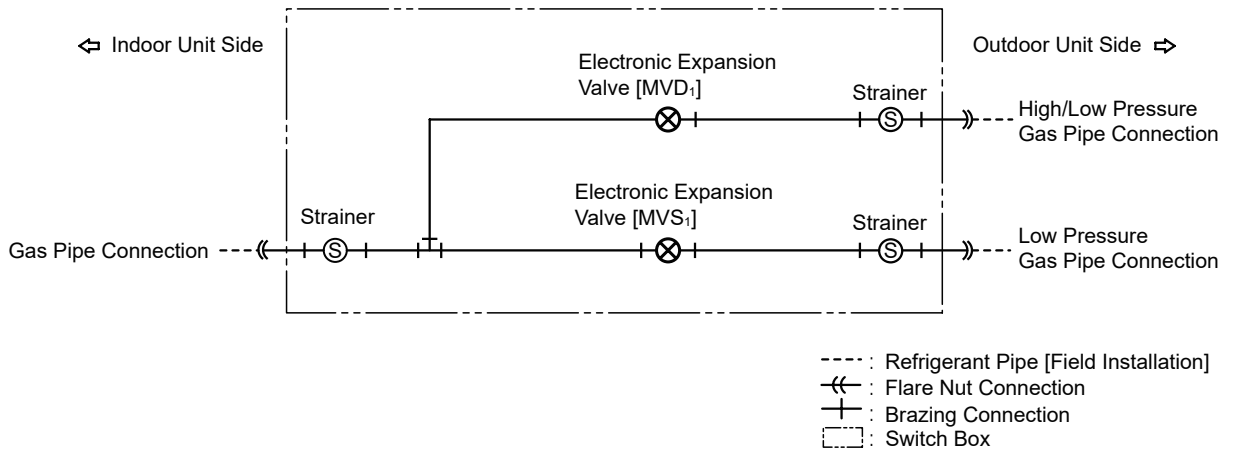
⇦ Indoor Unit Side

Outdoor Unit Side ⇨

Electronic Expansion Valve [MVD$_1$]

Strainer

High/Low Pressure Gas Pipe Connection

Electronic Expansion Valve [MVS$_1$]

Strainer

Strainer

Gas Pipe Connection

Low Pressure Gas Pipe Connection

S

S

S

- - - - : Refrigerant Pipe [Field Installation]
: Flare Nut Connection
: Brazing Connection
: Switch Box